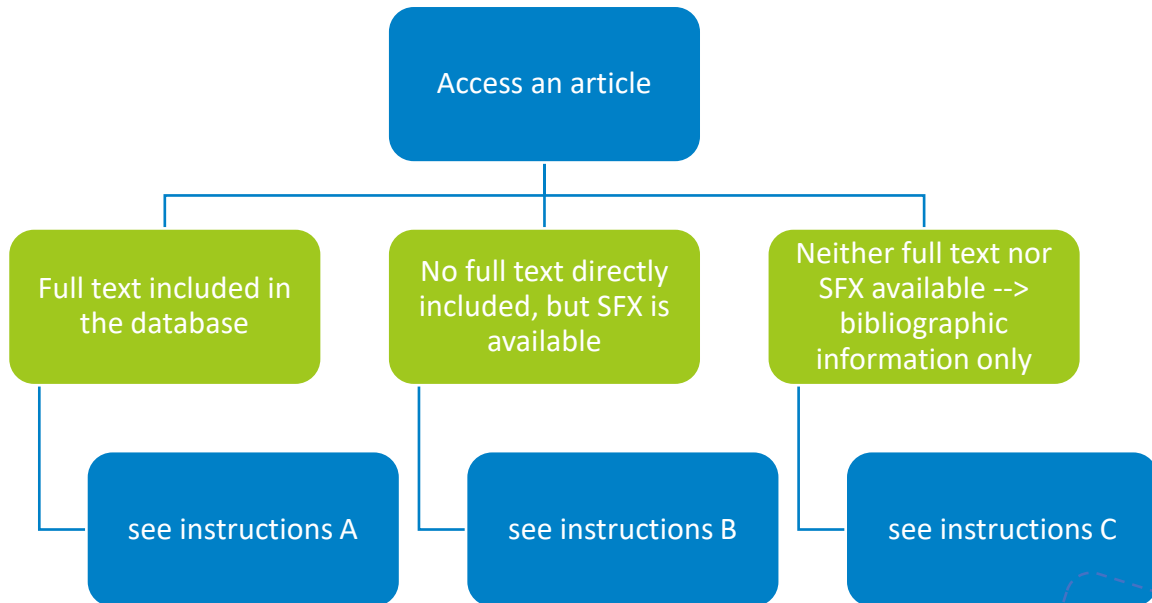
Access an article

Full text included in the database

No full text directly included, but SFX is available

Neither full text nor SFX available --> bibliographic information only

see instructions A

see instructions B

see instructions C